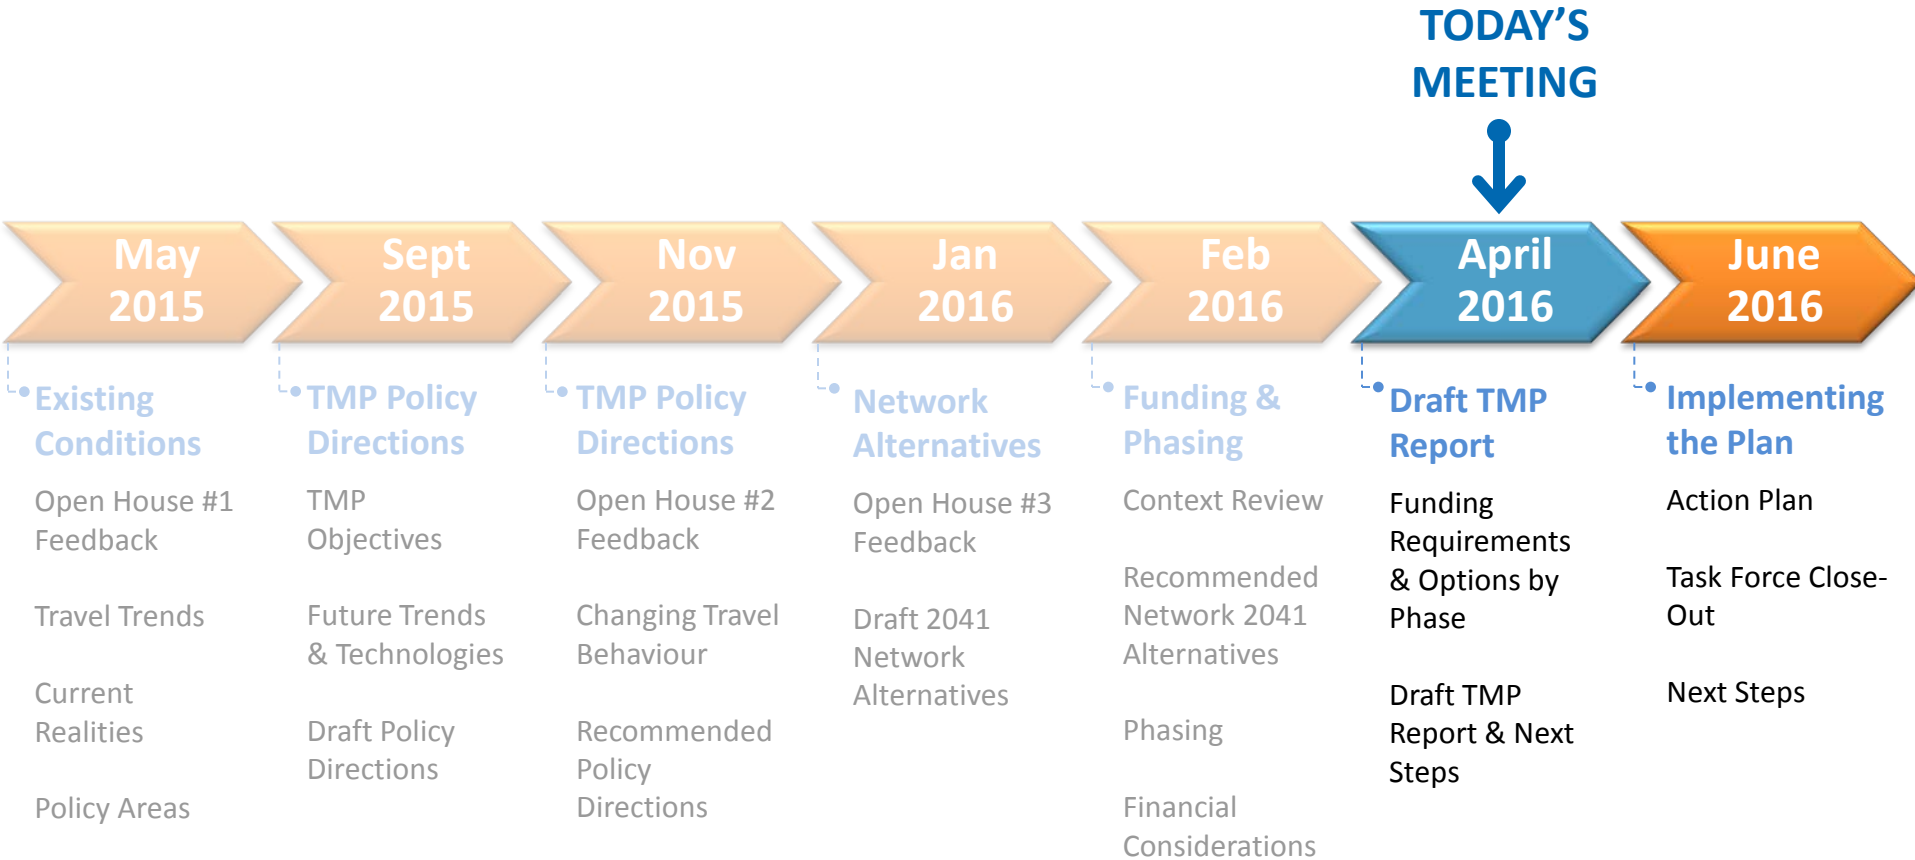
TODAY'S MEETING

May 2015

Sept 2015

Nov 2015

Jan 2016

Feb 2016

April 2016

June 2016

Existing Conditions

Open House #1 Feedback

Travel Trends

Current Realities

Policy Areas

TMP Policy Directions

TMP Objectives

Future Trends & Technologies

Draft Policy Directions

TMP Policy Directions

Open House #2 Feedback

Changing Travel Behaviour

Recommended Policy Directions

Network Alternatives

Open House #3 Feedback

Draft 2041 Network Alternatives

Funding & Phasing

Context Review

Recommended Network 2041 Alternatives

Phasing

Financial Considerations

Draft TMP Report

Funding Requirements & Options by Phase

Draft TMP Report & Next Steps

Implementing the Plan

Action Plan

Task Force Close-Out

Next Steps